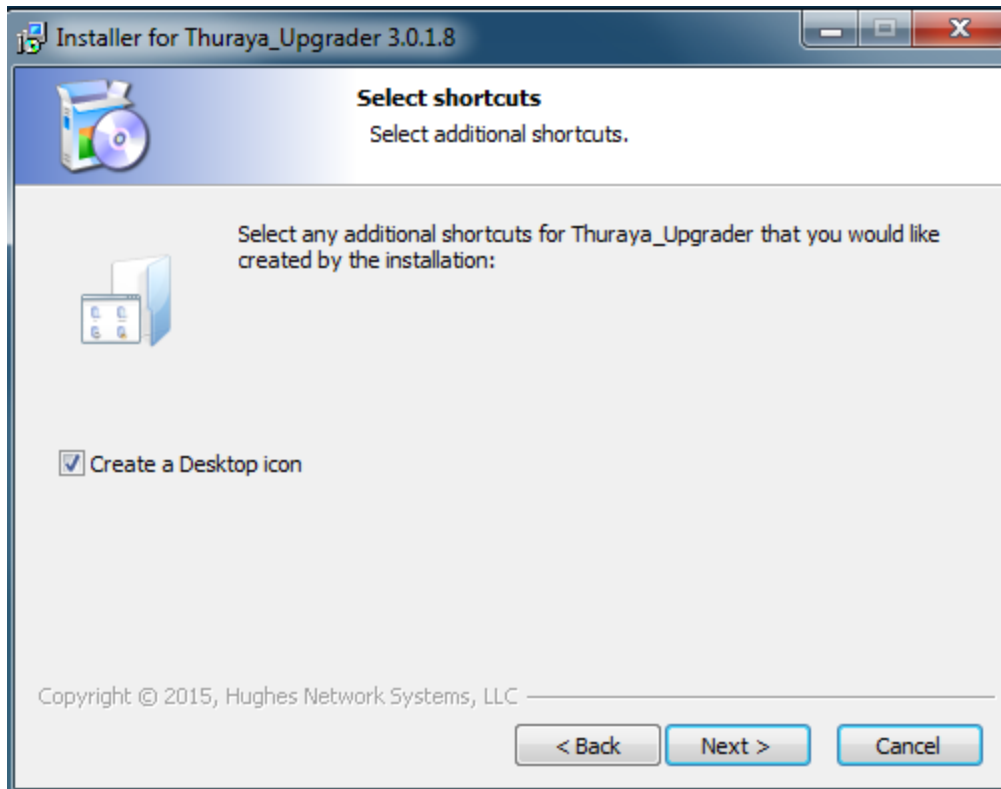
Installer for Thuraya_Upgrader 3.0.1.8

Select shortcuts
Select additional shortcuts.

Select any additional shortcuts for Thuraya_Upgrader that you would like created by the installation:

Create a Desktop icon

Copyright © 2015, Hughes Network Systems, LLC

< Back
Next >
Cancel